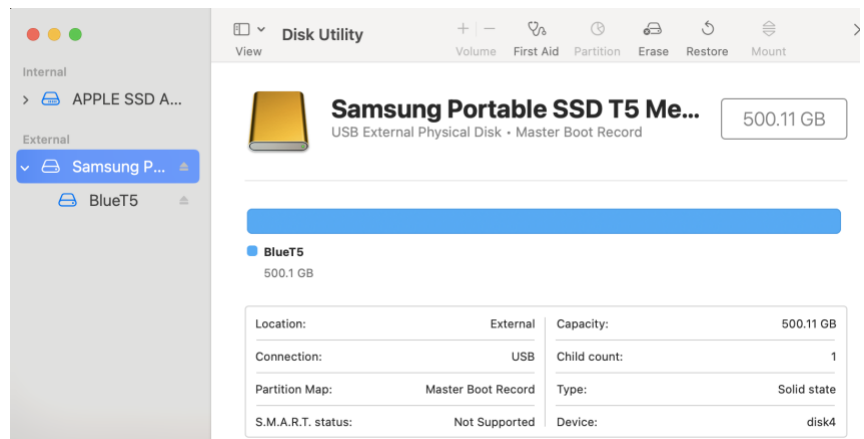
View

Disk Utility

+ −
Volume

First Aid

Partition

Erase

Restore

Mount

Internal

APPLE SSD A...

External

Samsung P...

BlueT5

Samsung Portable SSD T5 Me...

USB External Physical Disk • Master Boot Record

500.11 GB

BlueT5

500.1 GB

| Location: | External | Capacity: | 500.11 GB |
|---|---|---|---|
| Connection: | USB | Child count: | 1 |
| Partition Map: | Master Boot Record | Type: | Solid state |
| S.M.A.R.T. status: | Not Supported | Device: | disk4 |